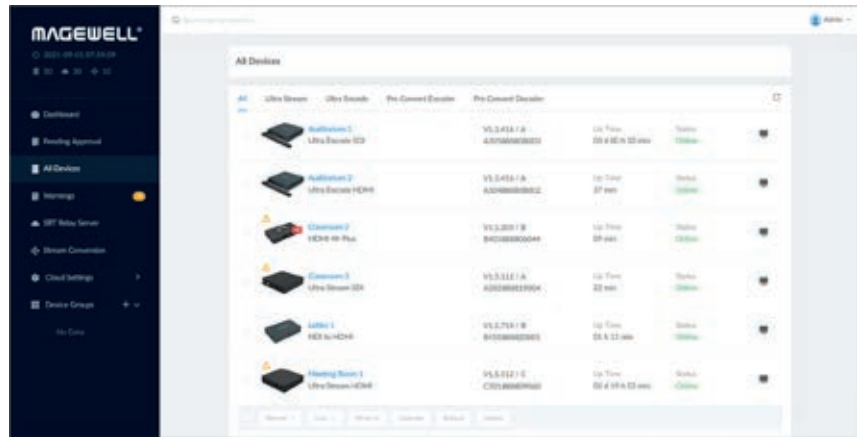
MAGEWELL

Dashboard
Pending Approval
All Devices
Warnings
SRT Relay Server
Stream Conversion
Cloud Settings
Device Groups
No Data

Admin

All Devices

All
Ultra Stream
Ultra Encode
Pro Convert Encoder
Pro Convert Decoder

Auditorium 1
Ultra Encode SDI
V1.2.416 / A
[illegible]
Up Time
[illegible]
Status
Online

Auditorium 2
Ultra Encode HDMI
V1.2.416 / A
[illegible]
Up Time
37 min
Status
Online

Classroom 2
HDMI 4K Plus
V1.1.203 / B
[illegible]
Up Time
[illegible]
Status
Online

Classroom 3
Ultra Stream SDI
V1.2.112 / A
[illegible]
Up Time
22 min
Status
Online

Lobby 1
NDI to HDMI
V1.2.714 / B
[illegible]
Up Time
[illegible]
Status
Online

Meeting Room 1
Ultra Stream HDMI
V1.2.112 / C
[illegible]
Up Time
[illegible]
Status
Online

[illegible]